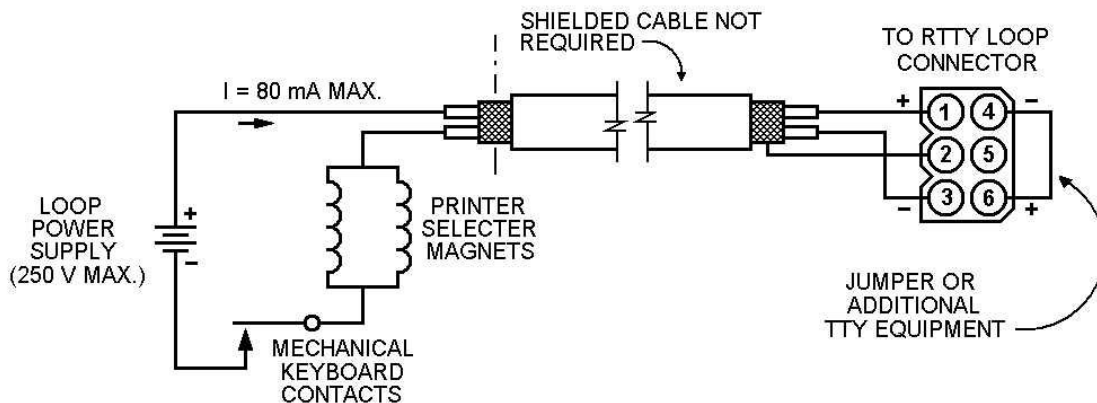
SHIELDED CABLE NOT REQUIRED

TO RTTY LOOP CONNECTOR

I = 80 mA MAX.

+ 1 4 –
2 5
– 3 6 +

LOOP POWER SUPPLY (250 V MAX.)

+
-

PRINTER SELECTER MAGNETS

JUMPER OR ADDITIONAL TTY EQUIPMENT

MECHANICAL KEYBOARD CONTACTS